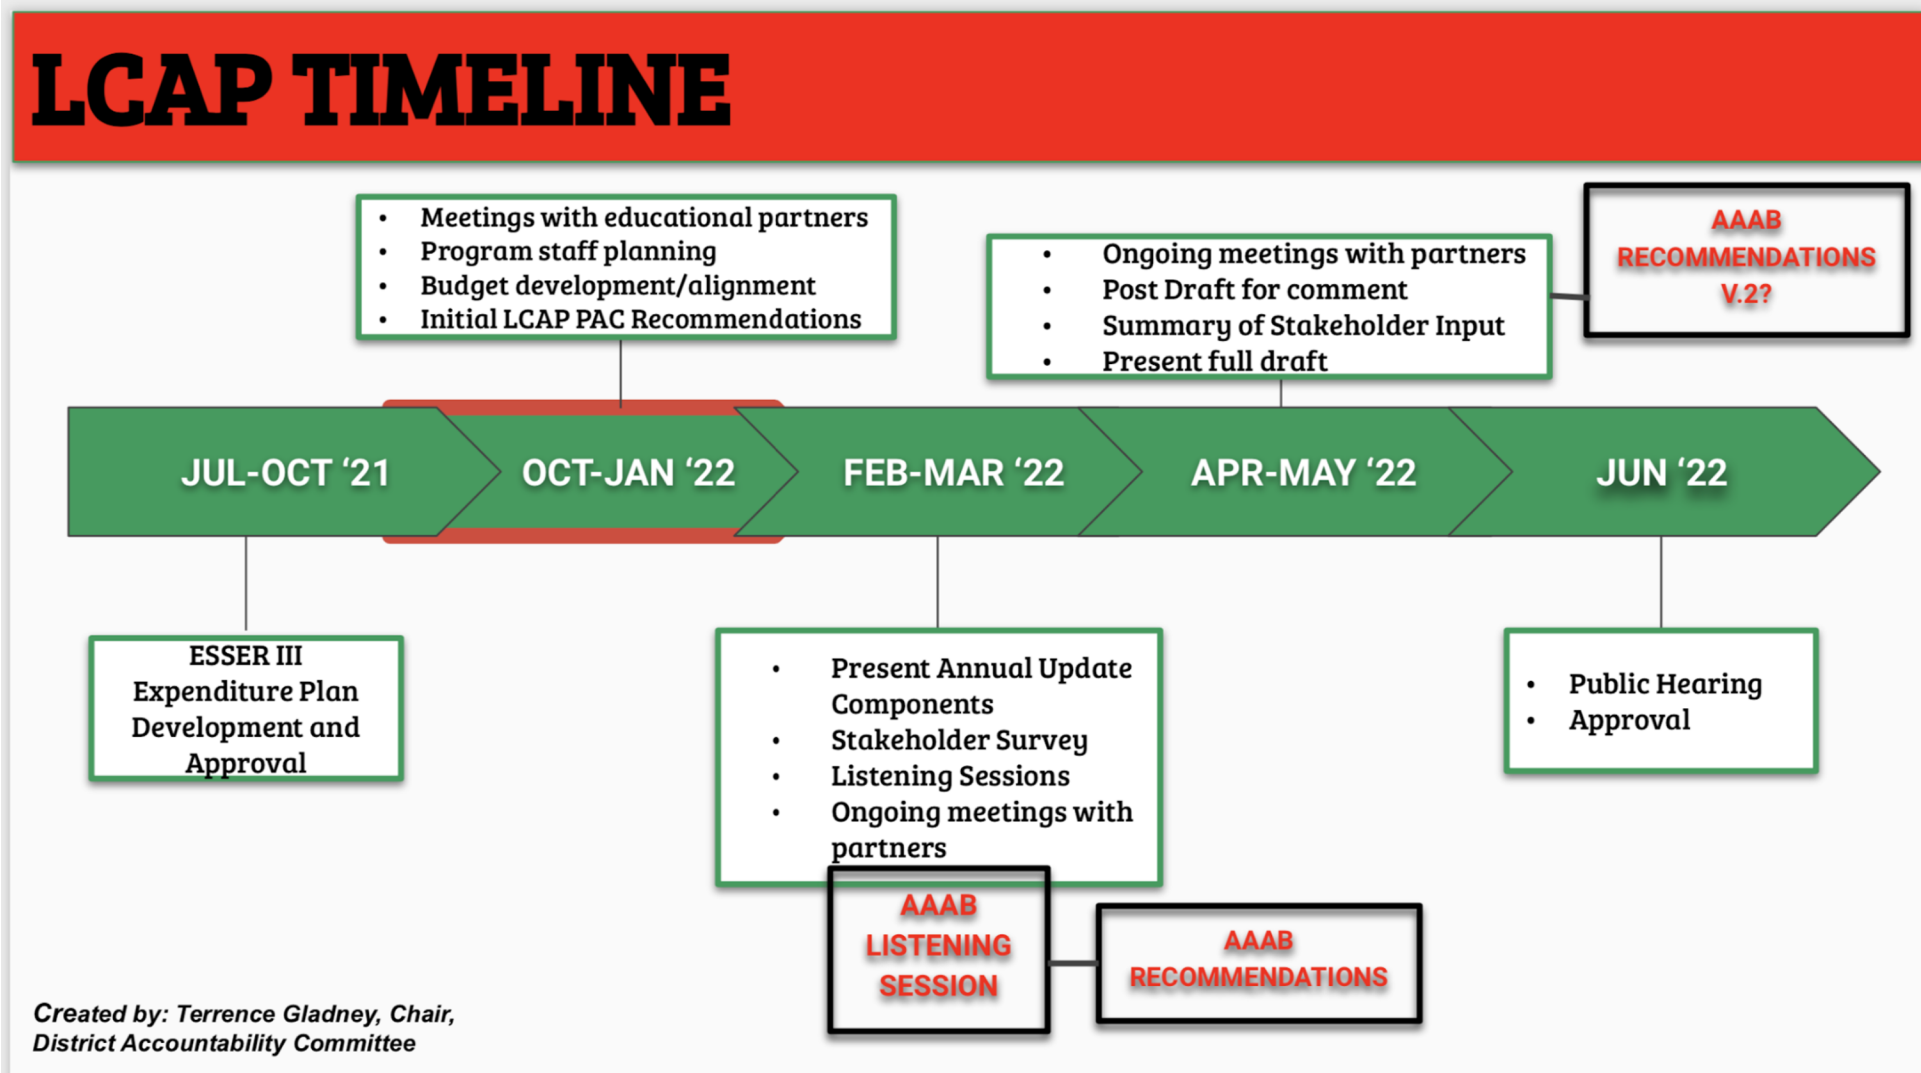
LCAP TIMELINE

- Meetings with educational partners
- Program staff planning
- Budget development/alignment
- Initial LCAP PAC Recommendations

- Ongoing meetings with partners
- Post Draft for comment
- Summary of Stakeholder Input
- Present full draft

AAAB RECOMMENDATIONS V.2?

JUL-OCT '21

OCT-JAN '22

FEB-MAR '22

APR-MAY '22

JUN '22

ESSER III Expenditure Plan Development and Approval

- Present Annual Update Components
- Stakeholder Survey
- Listening Sessions
- Ongoing meetings with partners

- Public Hearing
- Approval

AAAB LISTENING SESSION

AAAB RECOMMENDATIONS

Created by: Terrence Gladney, Chair, District Accountability Committee